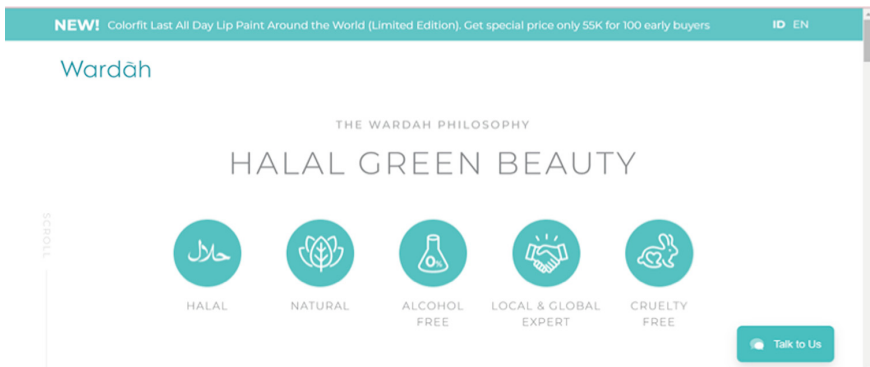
NEW! Colorfit Last All Day Lip Paint Around the World (Limited Edition). Get special price only 55K for 100 early buyers

ID EN

Wardah

THE WARDAH PHILOSOPHY

HALAL GREEN BEAUTY

SCROLL

حلال

0%

HALAL

NATURAL

ALCOHOL FREE

LOCAL & GLOBAL EXPERT

CRUELTY FREE

Talk to Us